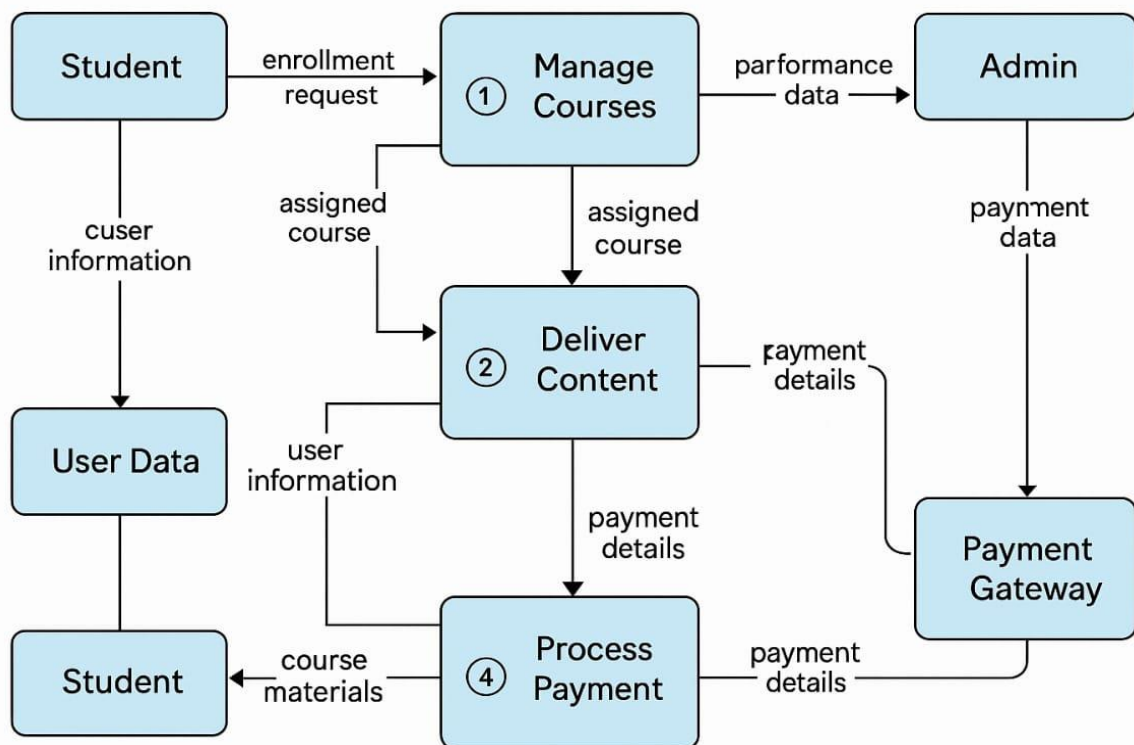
Student

enrollment request

① Manage Courses

parformance data

Admin

cuser information

assigned course

assigned course

payment data

② Deliver Content

ɾayment details

User Data

user information

payment details

Payment Gateway

Student

course materials

④ Process Payment

payment details